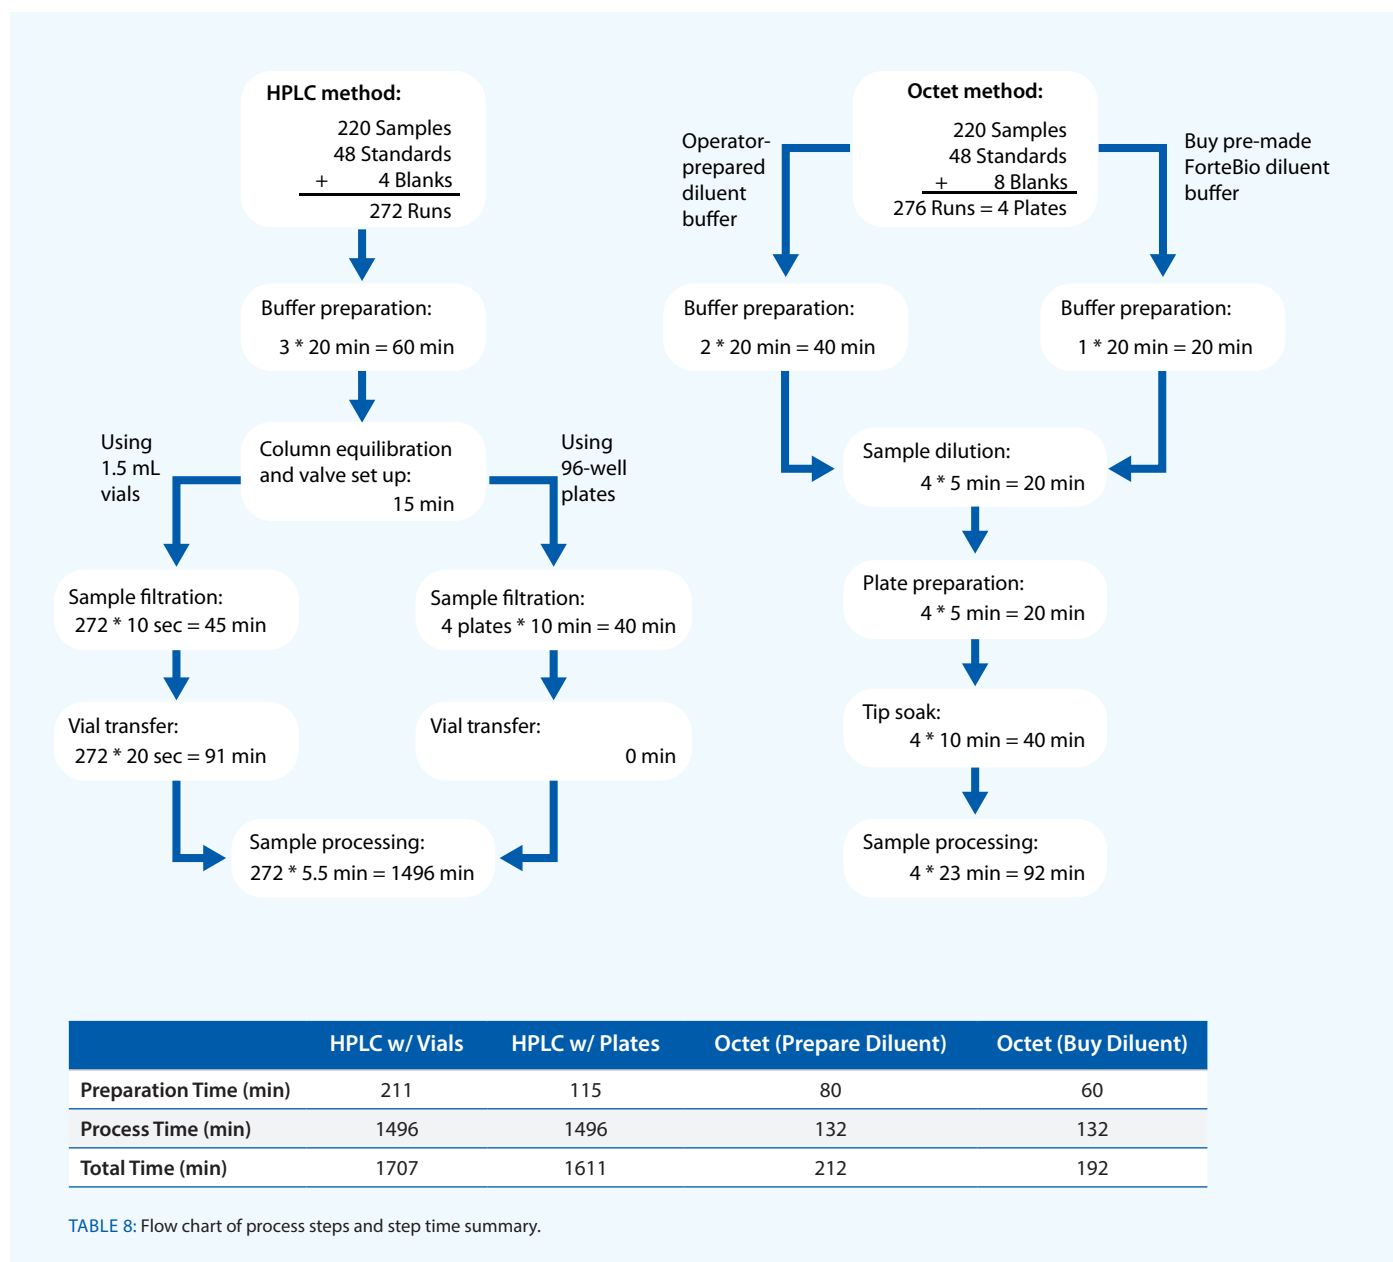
HPLC method:
220 Samples
48 Standards
+ 4 Blanks
272 Runs

Buffer preparation:
3 * 20 min = 60 min

Using 1.5 mL vials

Column equilibration and valve set up:
15 min

Using 96-well plates

Sample filtration:
272 * 10 sec = 45 min

Sample filtration:
4 plates * 10 min = 40 min

Vial transfer:
272 * 20 sec = 91 min

Vial transfer:
0 min

Sample processing:
272 * 5.5 min = 1496 min

Octet method:
220 Samples
48 Standards
+ 8 Blanks
276 Runs = 4 Plates

Operator-prepared diluent buffer

Buy pre-made ForteBio diluent buffer

Buffer preparation:
2 * 20 min = 40 min

Buffer preparation:
1 * 20 min = 20 min

Sample dilution:
4 * 5 min = 20 min

Plate preparation:
4 * 5 min = 20 min

Tip soak:
4 * 10 min = 40 min

Sample processing:
4 * 23 min = 92 min

| | HPLC w/ Vials | HPLC w/ Plates | Octet (Prepare Diluent) | Octet (Buy Diluent) |
|---|---|---|---|---|
| Preparation Time (min) | 211 | 115 | 80 | 60 |
| Process Time (min) | 1496 | 1496 | 132 | 132 |
| Total Time (min) | 1707 | 1611 | 212 | 192 |

TABLE 8: Flow chart of process steps and step time summary.